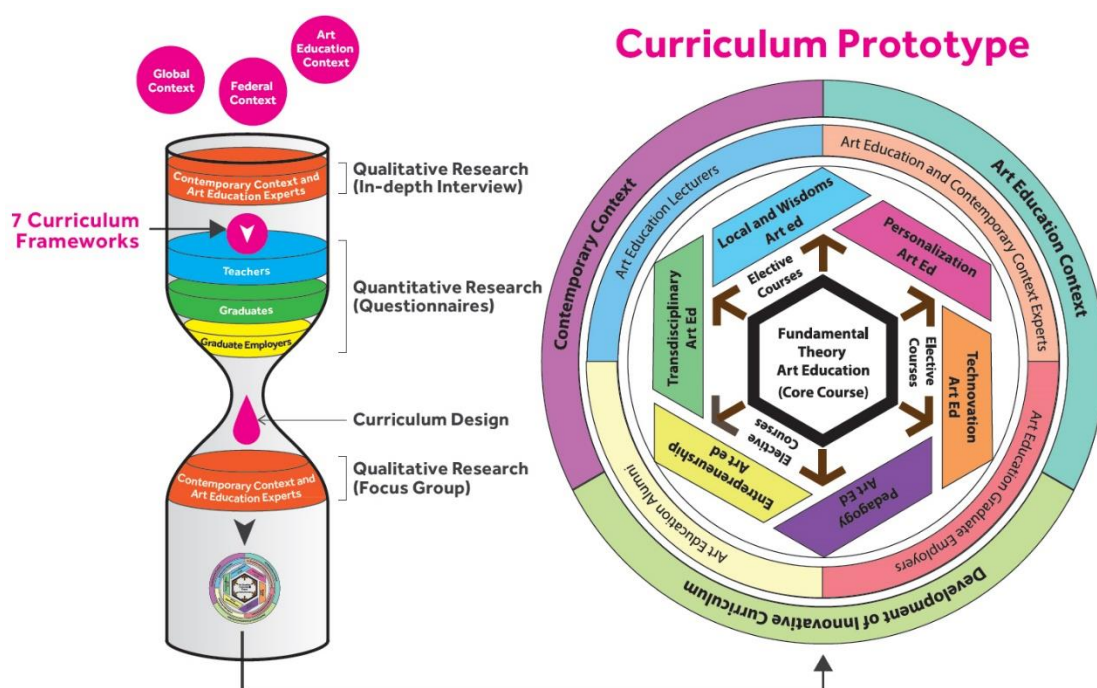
Global Context

Federal Context

Art Education Context

Contemporary Context and Art Education Experts

Qualitative Research (In-depth Interview)

7 Curriculum Frameworks

Teachers

Graduates

Graduate Employers

Quantitative Research (Questionnaires)

Curriculum Design

Contemporary Context and Art Education Experts

Qualitative Research (Focus Group)

Curriculum Prototype

Contemporary Context

Art Education Context

Development of Innovative Curriculum

Art Education Lecturers

Art Education and Contemporary Context Experts

Art Education Graduate Employers

Art Education Alumni

Local and Wisdoms Art ed

Personalization Art Ed

Technovation Art Ed

Pedagogy Art Ed

Entrepreneurship Art ed

Transdisciplinary Art Ed

Elective Courses

Elective Courses

Elective Courses

Fundamental Theory Art Education (Core Course)